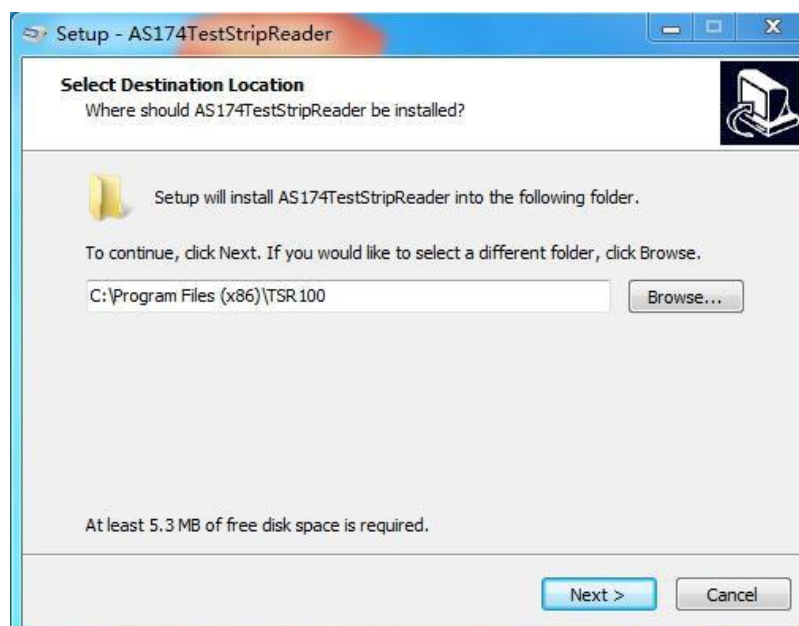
Setup - AS174TestStripReader

Select Destination Location
Where should AS174TestStripReader be installed?

Setup will install AS174TestStripReader into the following folder.

To continue, click Next. If you would like to select a different folder, click Browse.

C:\Program Files (x86)\TSR100

Browse...

At least 5.3 MB of free disk space is required.

Next >

Cancel